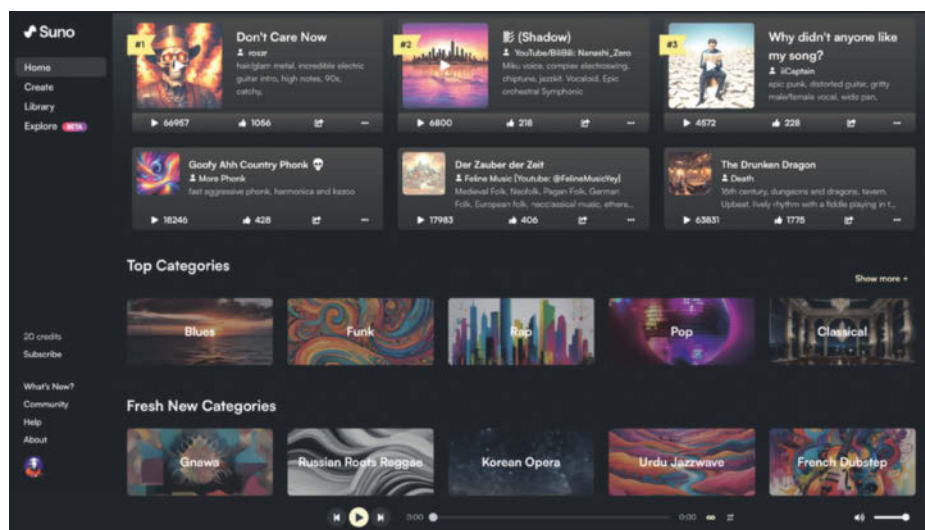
Suno

Home
Create
Library
Explore BETA

#1
Don't Care Now
roxzr
hair/glam metal, incredible electric guitar intro, high notes, 90s, catchy,
66957 1056

#2
影 (Shadow)
YouTube/BiliBili: Nanashi_Zero
Miku voice, complex electroswing, chiptune, jazzkit, Vocaloid, Epic orchestral Symphonic
6800 218

#3
Why didn't anyone like my song?
iiCaptain
epic punk, distorted guitar, gritty male/female vocal, wide pan,
4572 228

Goofy Ahh Country Phonk
More Phonk
fast aggressive phonk, harmonica and kazoo
16246 428

Der Zauber der Zeit
Feline Music [Youtube: @FelineMusicYey]
Medieval Folk, Neofolk, Pagan Folk, German Folk, European folk, neoclassical music, ethere...
17983 406

The Drunken Dragon
Death
16th century, dungeons and dragons, tavern, Upbeat, lively rhythm with a fiddle playing in t...
63831 1775

Top Categories
Show more +
Blues
Funk
Rap
Pop
Classical

Fresh New Categories
Gnawa
Russian Roots Reggae
Korean Opera
Urdu Jazzwave
French Dubstep

20 credits
Subscribe

What's New?
Community
Help
About

0:00
0:00